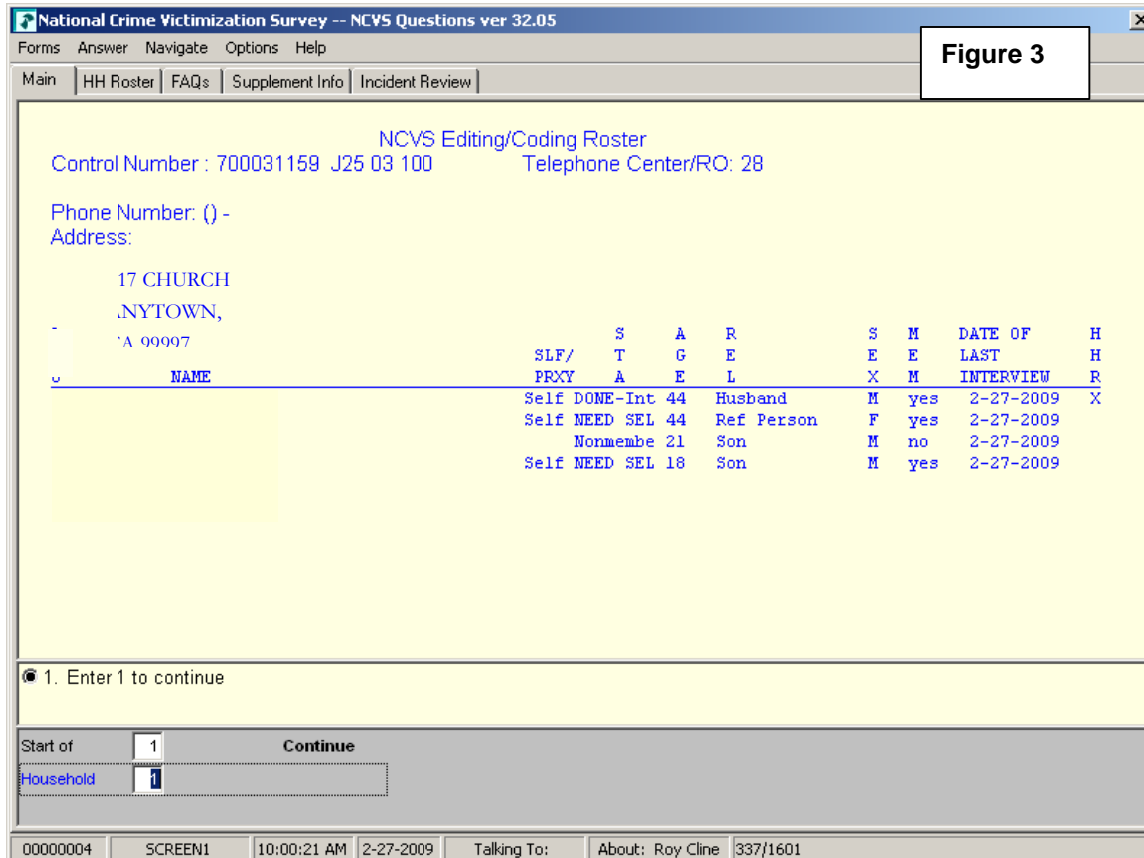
National Crime Victimization Survey -- NCVS Questions ver 32.05
Forms Answer Navigate Options Help
Figure 3
Main | HH Roster | FAQs | Supplement Info | Incident Review

NCVS Editing/Coding Roster
Control Number : 700031159 J25 03 100 Telephone Center/RO: 28

Phone Number: () -
Address:

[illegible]17 CHURCH
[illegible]NYTOWN,
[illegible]A 99997

| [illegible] NAME | SLF/ PRXY | STA | AGE | REL | SEX | MEM | DATE OF LAST INTERVIEW | HHR |
|---|---|---|---|---|---|---|---|---|
| | Self | DONE-Int | 44 | Husband | M | yes | 2-27-2009 | X |
| | Self | NEED SEL | 44 | Ref Person | F | yes | 2-27-2009 | |
| | | Nonmembe | 21 | Son | M | no | 2-27-2009 | |
| | Self | NEED SEL | 18 | Son | M | yes | 2-27-2009 | |

1. Enter 1 to continue

Start of 1 Continue
Household 1

00000004 SCREEN1 10:00:21 AM 2-27-2009 Talking To: About: Roy Cline 337/1601